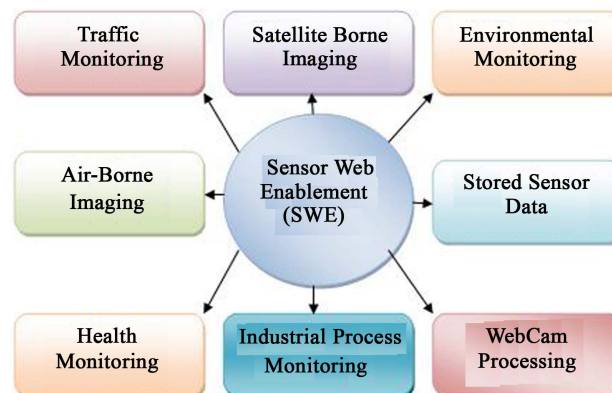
Traffic Monitoring

Satellite Borne Imaging

Environmental Monitoring

Air-Borne Imaging

Sensor Web Enablement (SWE)

Stored Sensor Data

Health Monitoring

Industrial Process Monitoring

WebCam Processing